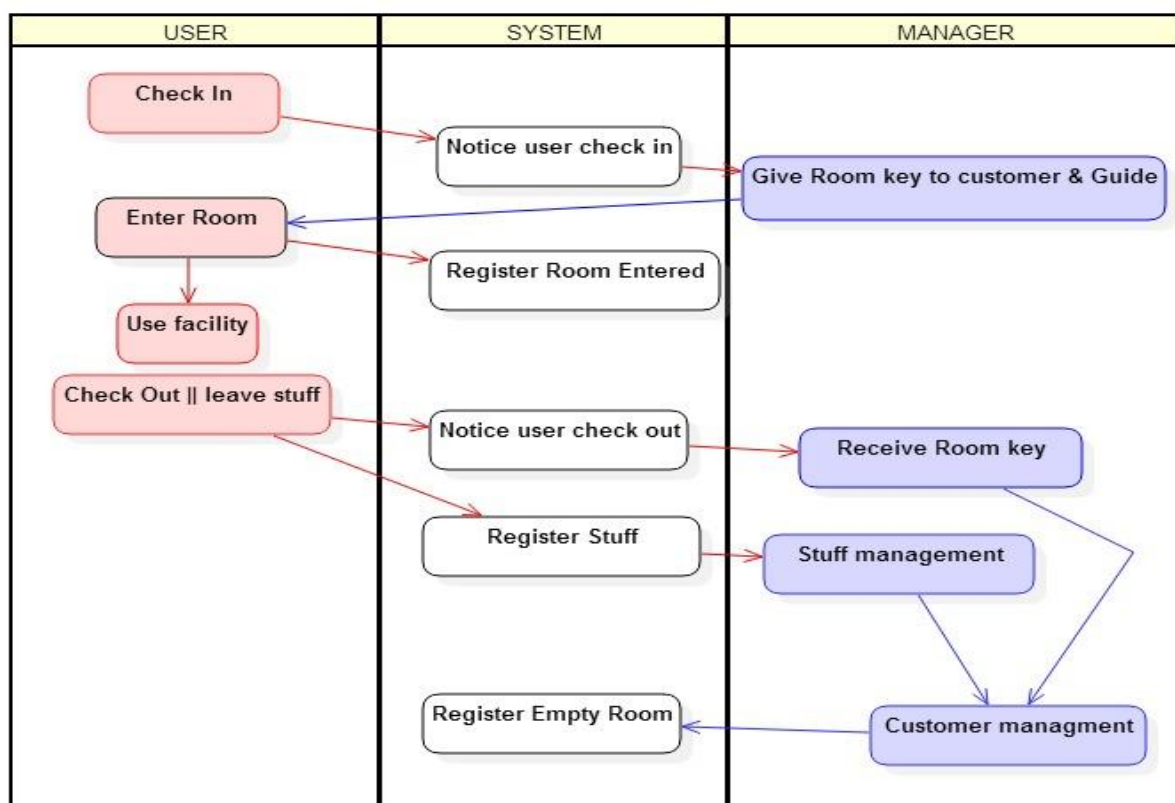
| USER | SYSTEM | MANAGER |
|---|---|---|

Check In

Notice user check in

Give Room key to customer & Guide

Enter Room

Register Room Entered

Use facility

Check Out || leave stuff

Notice user check out

Receive Room key

Register Stuff

Stuff management

Register Empty Room

Customer managment